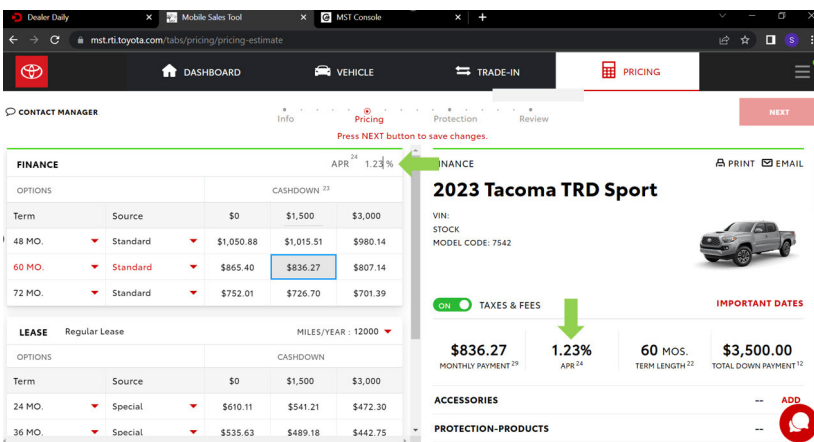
Dealer Daily × Mobile Sales Tool × MST Console × +

mst.rti.toyota.com/tabs/pricing/pricing-estimate

DASHBOARD VEHICLE TRADE-IN PRICING

CONTACT MANAGER

Info Pricing Protection Review

Press NEXT button to save changes.

NEXT

FINANCE APR $^{24}$ 1.23 %

| OPTIONS | | CASHDOWN $^{23}$ | | |
|---|---|---|---|---|
| Term | Source | $0 | $1,500 | $3,000 |
| 48 MO. | Standard | $1,050.88 | $1,015.51 | $980.14 |
| 60 MO. | Standard | $865.40 | $836.27 | $807.14 |
| 72 MO. | Standard | $752.01 | $726.70 | $701.39 |

LEASE Regular Lease MILES/YEAR : 12000

| OPTIONS | | CASHDOWN | | |
|---|---|---|---|---|
| Term | Source | $0 | $1,500 | $3,000 |
| 24 MO. | Special | $610.11 | $541.21 | $472.30 |
| 36 MO. | Special | $535.63 | $489.18 | $442.75 |

FINANCE PRINT EMAIL

2023 Tacoma TRD Sport

VIN:
STOCK
MODEL CODE: 7542

ON TAXES & FEES IMPORTANT DATES

$836.27 MONTHLY PAYMENT $^{29}$
1.23% APR $^{24}$
60 MOS. TERM LENGTH $^{22}$
$3,500.00 TOTAL DOWN PAYMENT $^{12}$

ACCESSORIES -- ADD

PROTECTION-PRODUCTS --